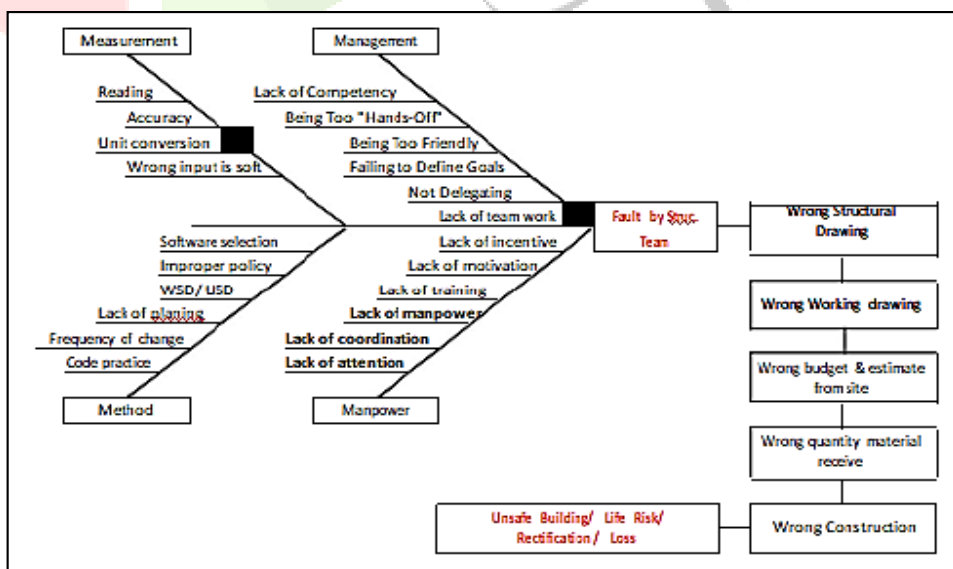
Measurement

Reading

Accuracy

Unit conversion

Wrong input is soft

Management

Lack of Competency

Being Too "Hands-Off"

Being Too Friendly

Failing to Define Goals

Not Delegating

Lack of team work

Fault by Struc. Team

Wrong Structural Drawing

Software selection

Improper policy

WSD/ USD

Lack of planing

Frequency of change

Code practice

Method

Lack of incentive

Lack of motivation

Lack of training

Lack of manpower

Lack of coordination

Lack of attention

Manpower

Wrong Working drawing

Wrong budget & estimate from site

Wrong quantity material receive

Wrong Construction

Unsafe Building/ Life Risk/ Rectification / Loss